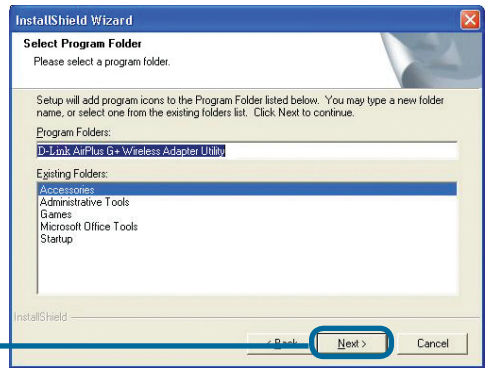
InstallShield Wizard

Select Program Folder

Please select a program folder.

Setup will add program icons to the Program Folder listed below. You may type a new folder name, or select one from the existing folders list. Click Next to continue.

Program Folders:

D-Link AirPlus G+ Wireless Adapter Utility

Existing Folders:

Accessories
Administrative Tools
Games
Microsoft Office Tools
Startup

InstallShield

< Back

Next >

Cancel